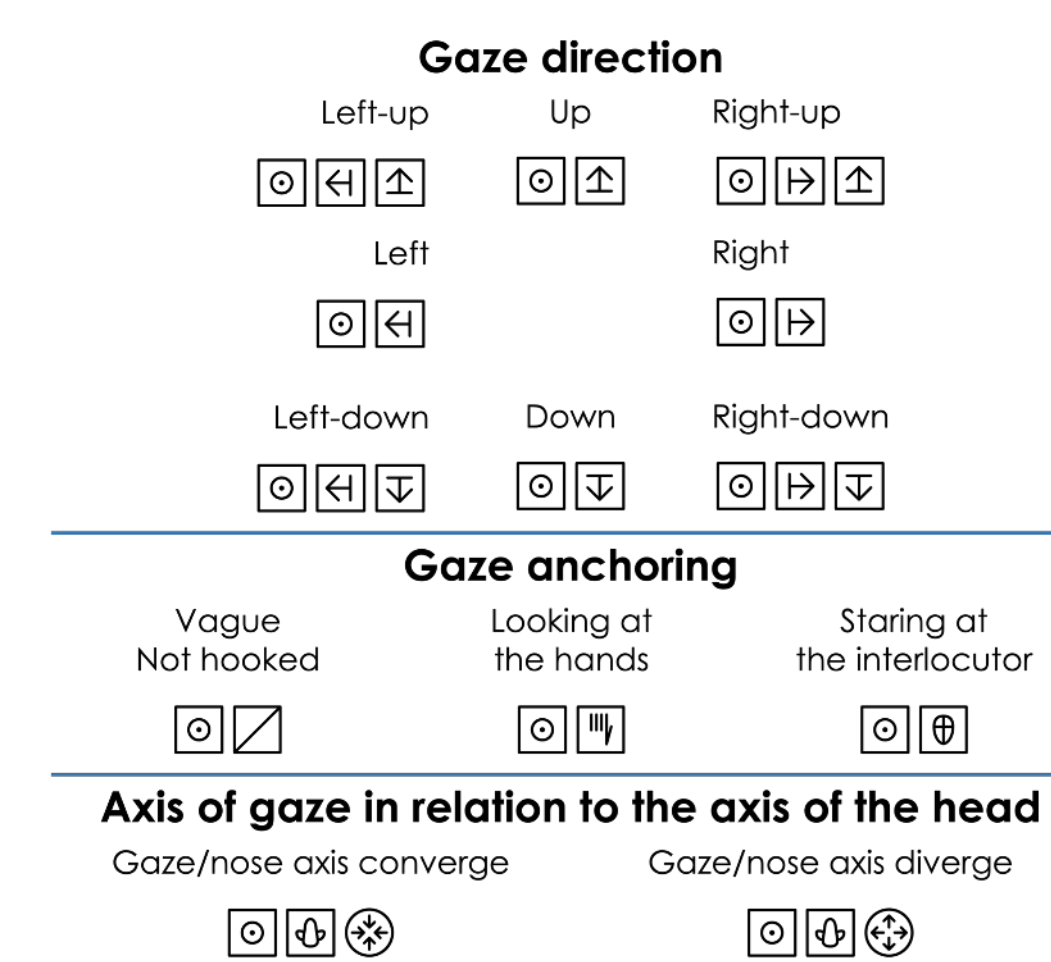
Gaze direction

Left-up

Up

Right-up

Left

Right

Left-down

Down

Right-down

Gaze anchoring

Vague
Not hooked

Looking at
the hands

Staring at
the interlocutor

Axis of gaze in relation to the axis of the head

Gaze/nose axis converge

Gaze/nose axis diverge